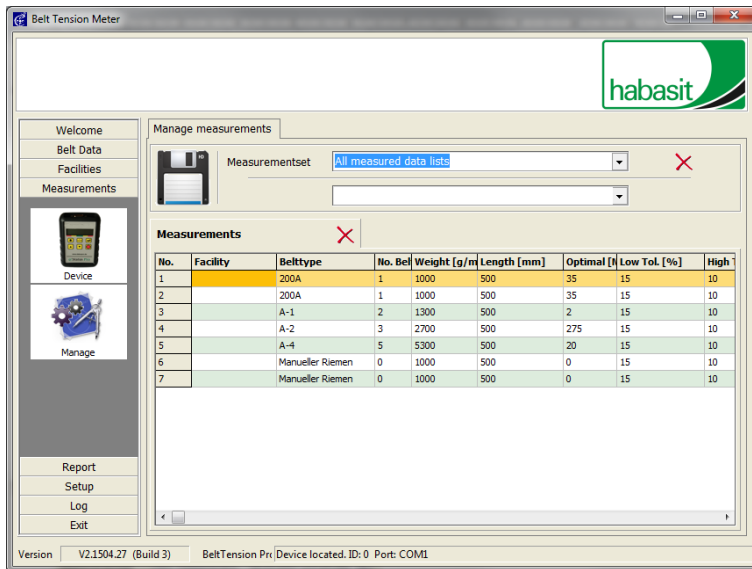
Belt Tension Meter

habasit

Welcome
Belt Data
Facilities
Measurements

Device

Manage

Report
Setup
Log
Exit

Manage measurements

Measurementset
All measured data lists

Measurements

| No. | Facility | Belttype | No. Bel | Weight [g/m | Length [mm] | Optimal [N | Low Tol. [%] | High T |
|---|---|---|---|---|---|---|---|---|
| 1 | | 200A | 1 | 1000 | 500 | 35 | 15 | 10 |
| 2 | | 200A | 1 | 1000 | 500 | 35 | 15 | 10 |
| 3 | | A-1 | 2 | 1300 | 500 | 2 | 15 | 10 |
| 4 | | A-2 | 3 | 2700 | 500 | 275 | 15 | 10 |
| 5 | | A-4 | 5 | 5300 | 500 | 20 | 15 | 10 |
| 6 | | Manueller Riemen | 0 | 1000 | 500 | 0 | 15 | 10 |
| 7 | | Manueller Riemen | 0 | 1000 | 500 | 0 | 15 | 10 |

Version V2.1504.27 (Build 3) BeltTension Pro Device located. ID: 0 Port: COM1